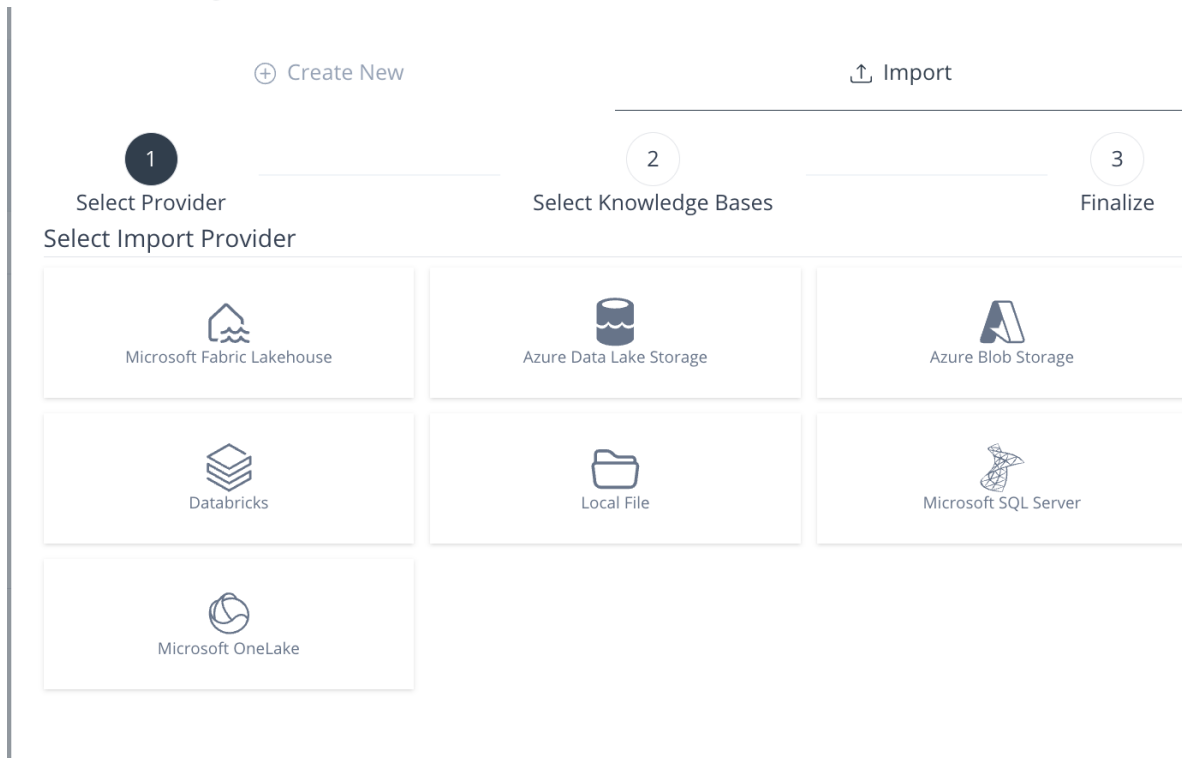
Create New

Import

1
Select Provider

2
Select Knowledge Bases

3
Finalize

Select Import Provider

Microsoft Fabric Lakehouse

Azure Data Lake Storage

Azure Blob Storage

Databricks

Local File

Microsoft SQL Server

Microsoft OneLake